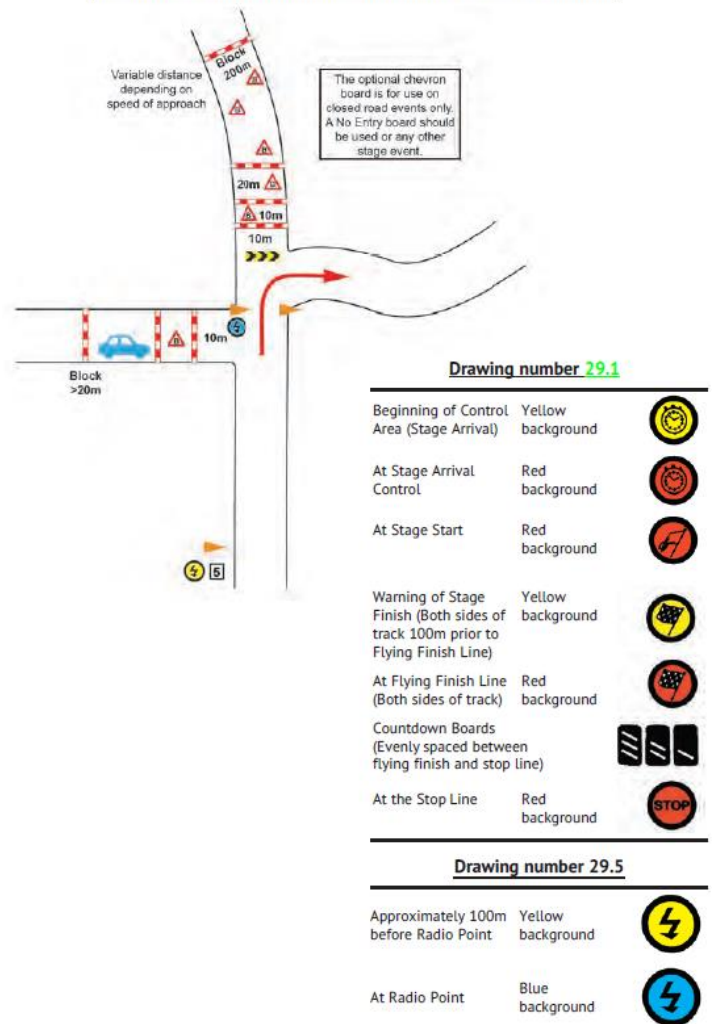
Variable distance depending on speed of approach

Block 200m

The optional chevron board is for use on closed road events only. A No Entry board should be used or any other stage event.

20m

10m

10m

10m

Block >20m

5

Drawing number 29.1

| | | |
|---|---|---|
| Beginning of Control Area (Stage Arrival) | Yellow background | |
| At Stage Arrival Control | Red background | |
| At Stage Start | Red background | |
| Warning of Stage Finish (Both sides of track 100m prior to Flying Finish Line) | Yellow background | |
| At Flying Finish Line (Both sides of track) | Red background | |
| Countdown Boards (Evenly spaced between flying finish and stop line) | | |
| At the Stop Line | Red background | STOP |

Drawing number 29.5

| | | |
|---|---|---|
| Approximately 100m before Radio Point | Yellow background | |
| At Radio Point | Blue background | |